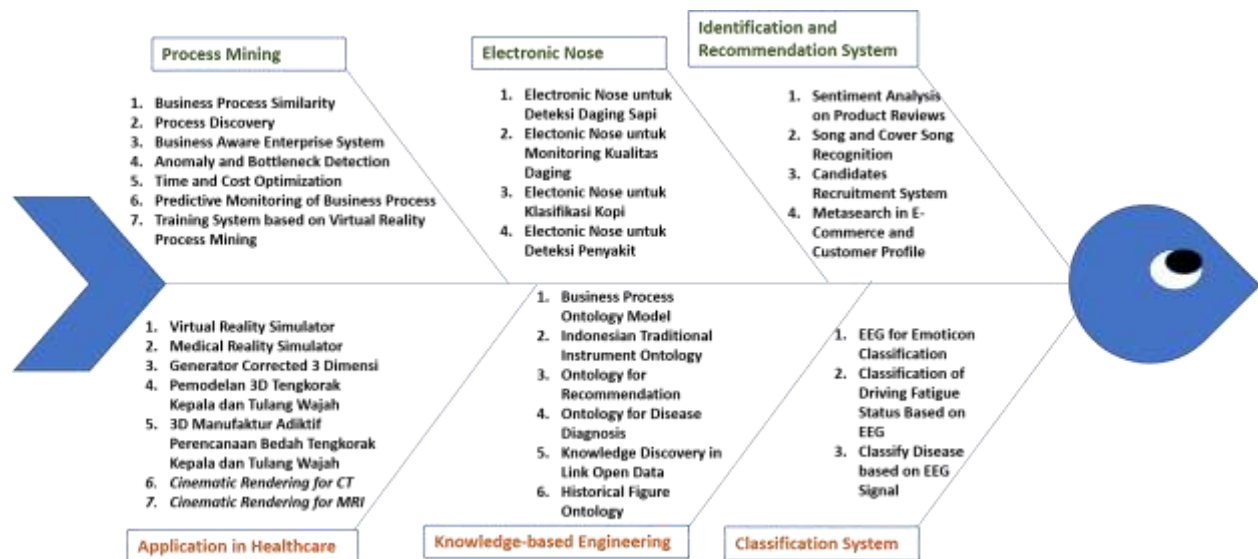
Process Mining

1. Business Process Similarity
2. Process Discovery
3. Business Aware Enterprise System
4. Anomaly and Bottleneck Detection
5. Time and Cost Optimization
6. Predictive Monitoring of Business Process
7. Training System based on Virtual Reality Process Mining

Electronic Nose

1. Electronic Nose untuk Deteksi Daging Sapi
2. Electonic Nose untuk Monitoring Kualitas Daging
3. Electonic Nose untuk Klasifikasi Kopi
4. Electonic Nose untuk Deteksi Penyakit

Identification and Recommendation System

1. Sentiment Analysis on Product Reviews
2. Song and Cover Song Recognition
3. Candidates Recruitment System
4. Metasearch in E-Commerce and Customer Profile

1. Virtual Reality Simulator
2. Medical Reality Simulator
3. Generator Corrected 3 Dimensi
4. Pemodelan 3D Tengkorak Kepala dan Tulang Wajah
5. 3D Manufaktur Adiktif Perencanaan Bedah Tengkorak Kepala dan Tulang Wajah
6. Cinematic Rendering for CT
7. Cinematic Rendering for MRI

Application in Healthcare

1. Business Process Ontology Model
2. Indonesian Traditional Instrument Ontology
3. Ontology for Recommendation
4. Ontology for Disease Diagnosis
5. Knowledge Discovery in Link Open Data
6. Historical Figure Ontology

Knowledge-based Engineering

1. EEG for Emoticon Classification
2. Classification of Driving Fatigue Status Based on EEG
3. Classify Disease based on EEG Signal

Classification System